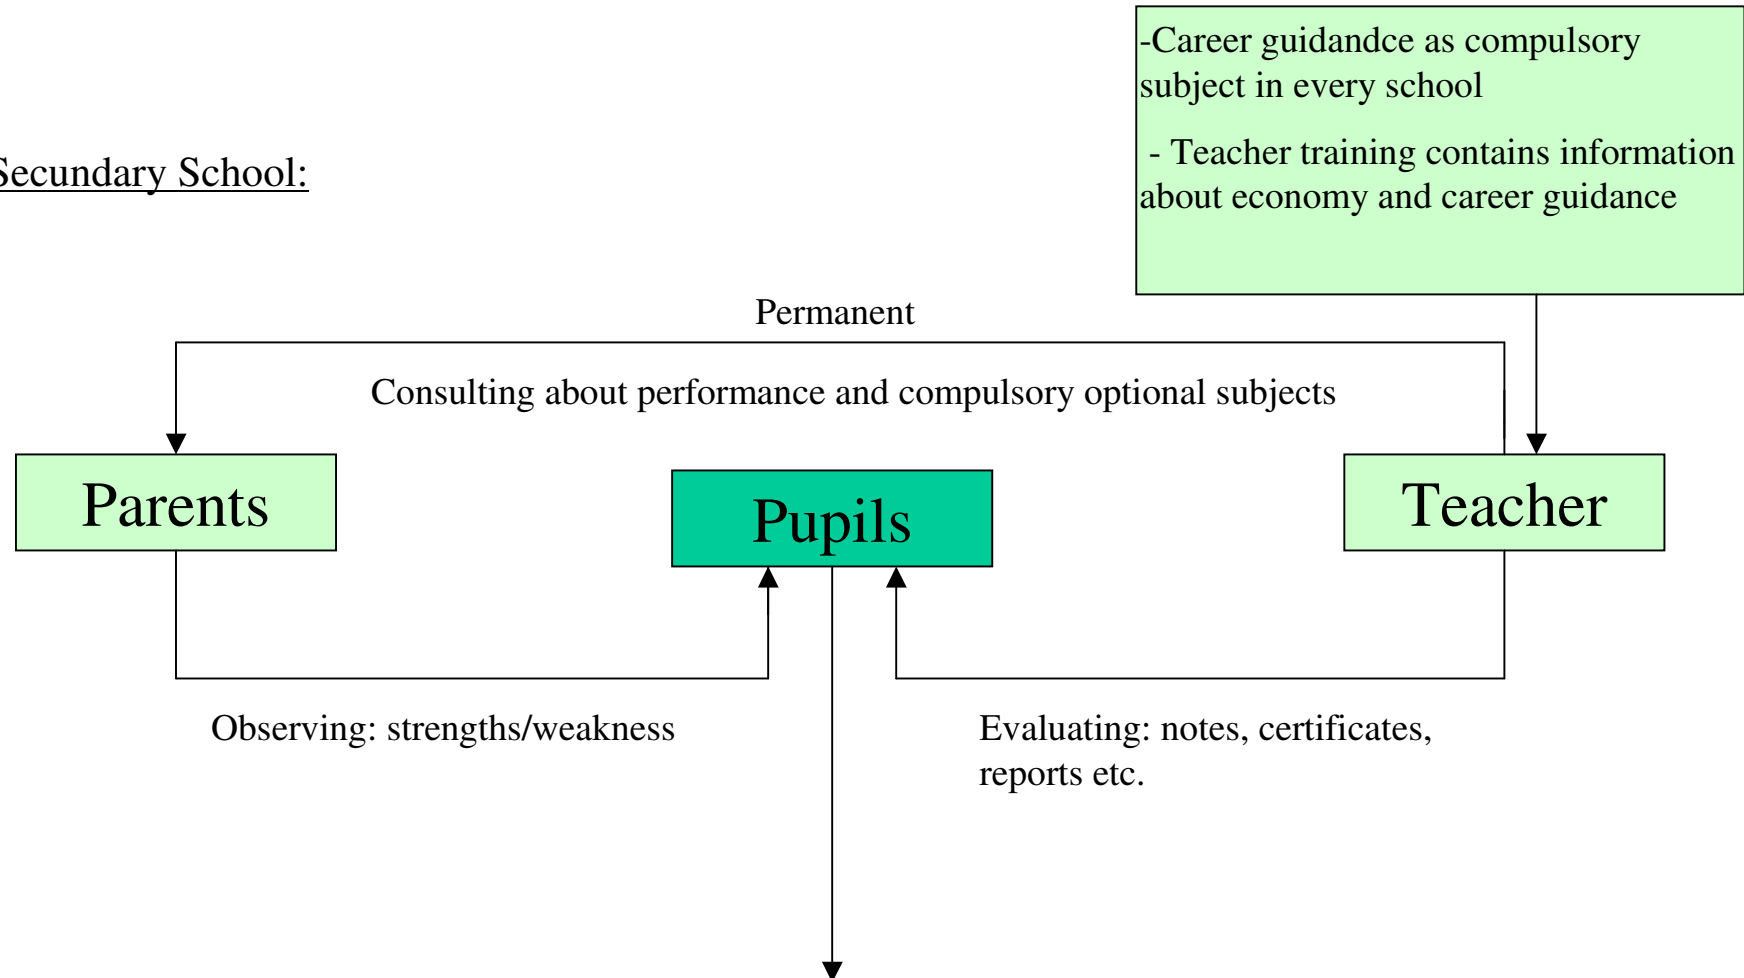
-Career guidandce as compulsory subject in every school

- Teacher training contains information about economy and career guidance

Secundary School:

Permanent

Consulting about performance and compulsory optional subjects

Parents

Pupils

Teacher

Observing: strengths/weakness

Evaluating: notes, certificates, reports etc.